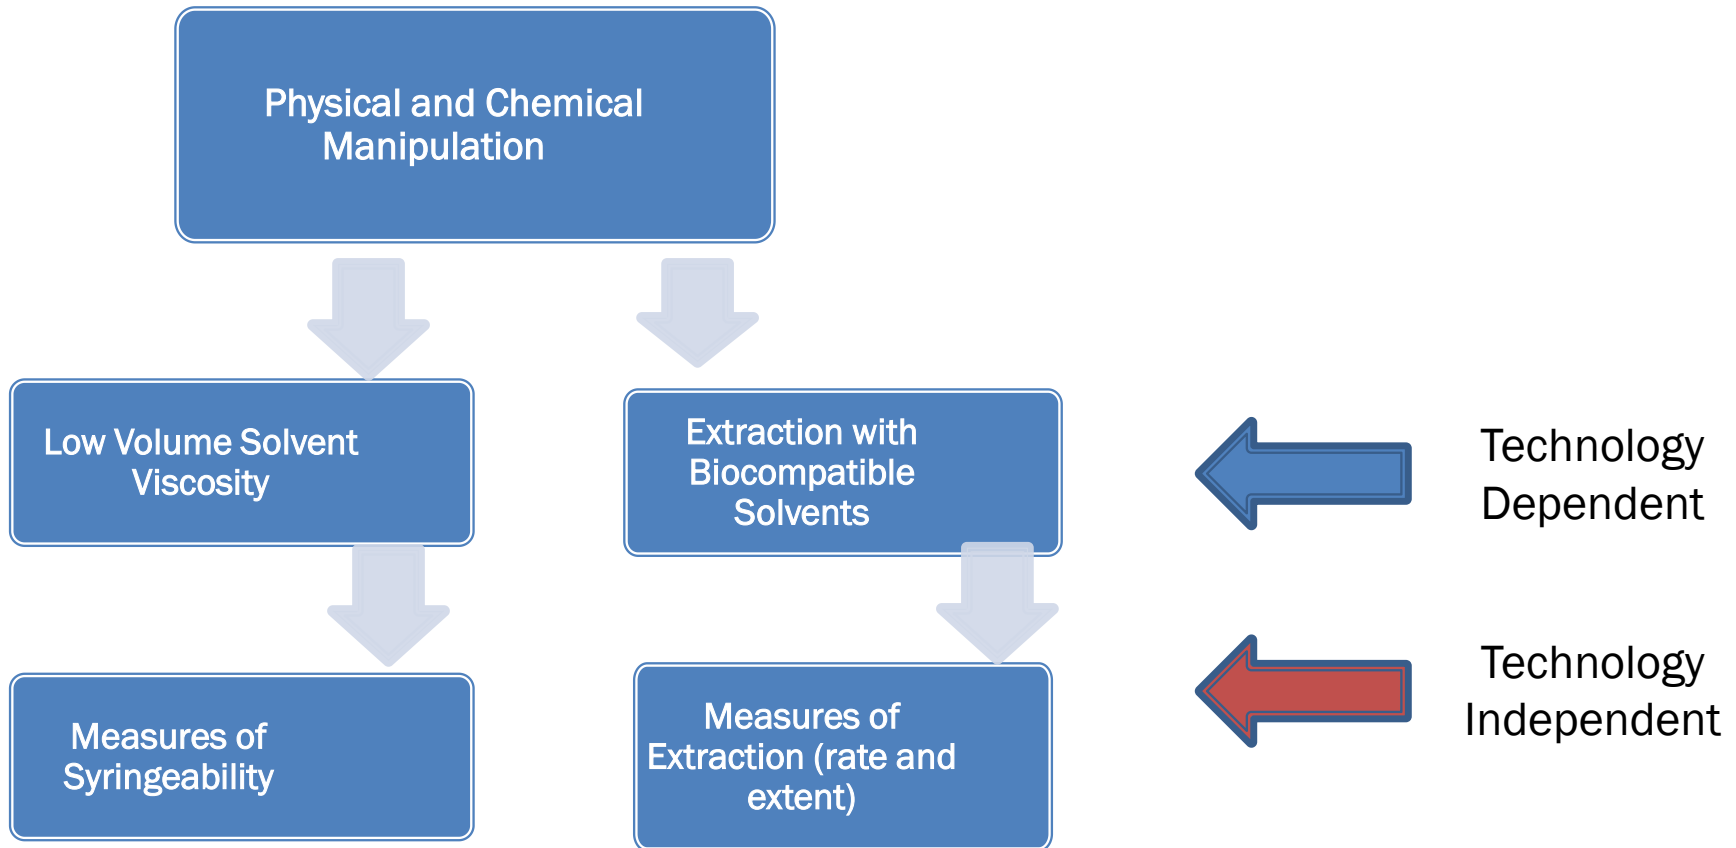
Physical and Chemical Manipulation

Low Volume Solvent Viscosity

Extraction with Biocompatible Solvents

Technology Dependent

Measures of Syringeability

Measures of Extraction (rate and extent)

Technology Independent